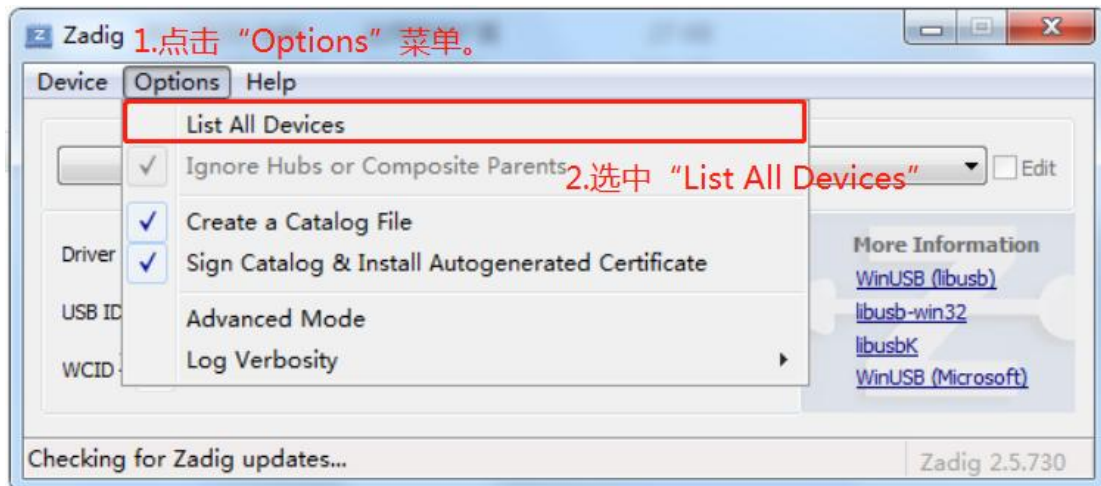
Zadig 1.点击“Options”菜单。

Device Options Help

List All Devices

Ignore Hubs or Composite Parents 2.选中“List All Devices”

Edit

Create a Catalog File

Sign Catalog & Install Autogenerated Certificate

Advanced Mode

Log Verbosity

Driver

USB ID

WCID

More Information

WinUSB (libusb)

libusb-win32

libusbK

WinUSB (Microsoft)

Checking for Zadig updates...

Zadig 2.5.730